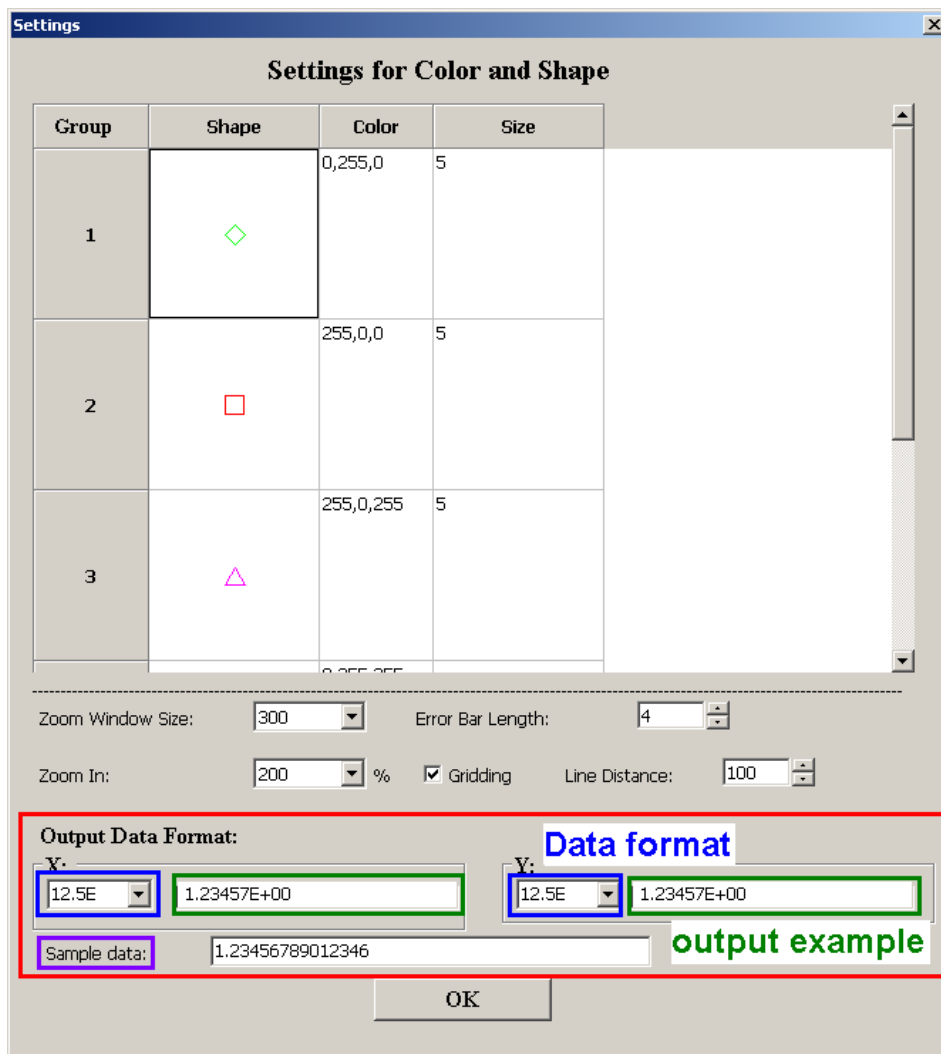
Settings

Settings for Color and Shape

| Group | Shape | Color | Size |
|---|---|---|---|
| 1 | ◇ | 0,255,0 | 5 |
| 2 | □ | 255,0,0 | 5 |
| 3 | △ | 255,0,255 | 5 |
| | | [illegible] | |

Zoom Window Size: 300

Error Bar Length: 4

Zoom In: 200 %

Gridding

Line Distance: 100

Output Data Format:

X: 12.5E 1.23457E+00

Data format

Y: 12.5E 1.23457E+00

Sample data: 1.23456789012346

output example

OK